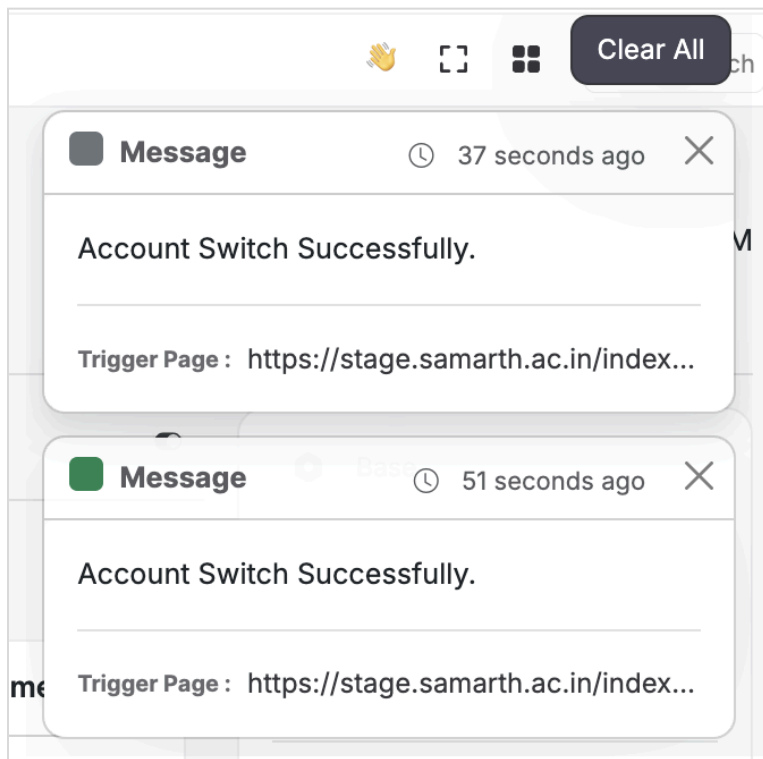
Clear All
ch

Message 37 seconds ago

Account Switch Successfully.

Trigger Page : https://stage.samarth.ac.in/index...

M

Bas

Message 51 seconds ago

Account Switch Successfully.

Trigger Page : https://stage.samarth.ac.in/index...

me